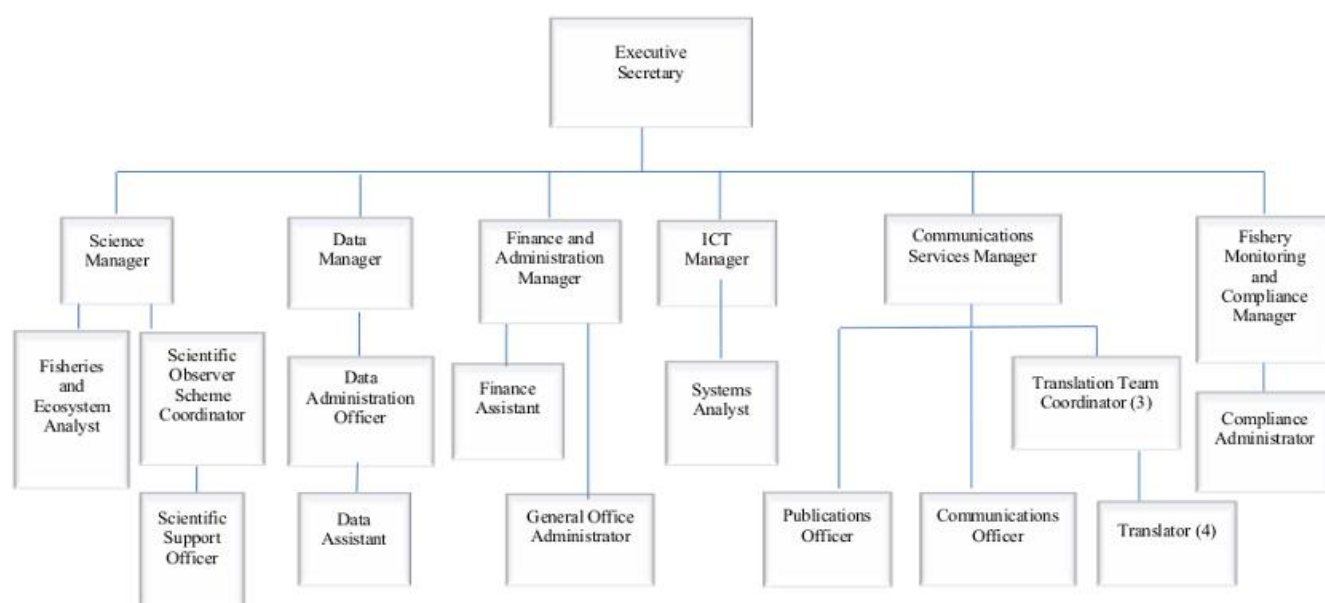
Executive Secretary

Science Manager

Fisheries and Ecosystem Analyst

Scientific Observer Scheme Coordinator

Scientific Support Officer

Data Manager

Data Administration Officer

Data Assistant

Finance and Administration Manager

Finance Assistant

General Office Administrator

ICT Manager

Systems Analyst

Communications Services Manager

Publications Officer

Communications Officer

Translation Team Coordinator (3)

Translator (4)

Fishery Monitoring and Compliance Manager

Compliance Administrator